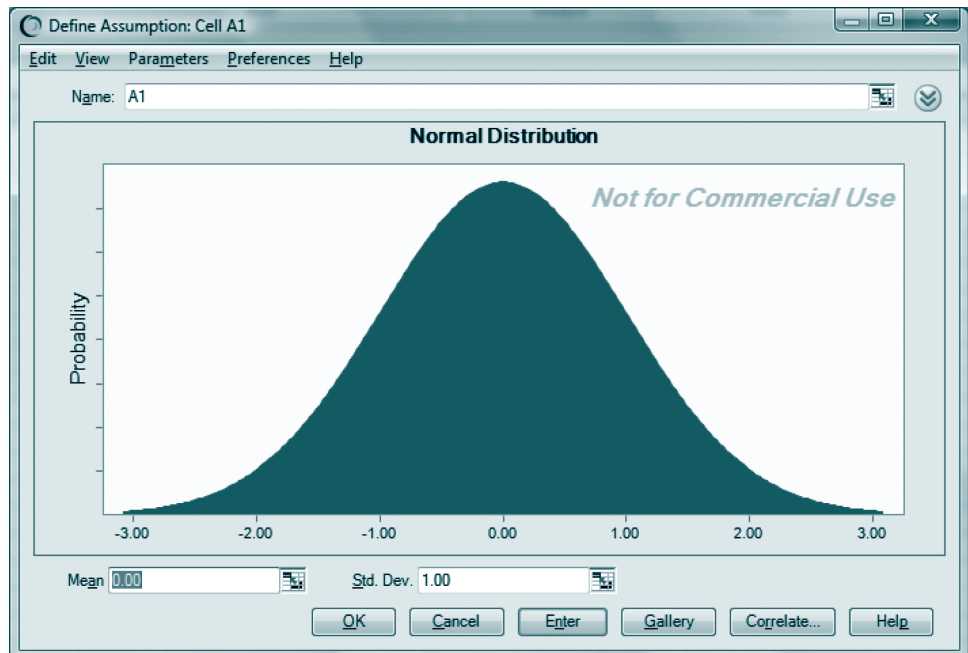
Define Assumption: Cell A1

Edit View Parameters Preferences Help

Name: A1

Normal Distribution

Not for Commercial Use

Probability

-3.00 -2.00 -1.00 0.00 1.00 2.00 3.00

Mean 0.00

Std. Dev. 1.00

OK Cancel Enter Gallery Correlate... Help